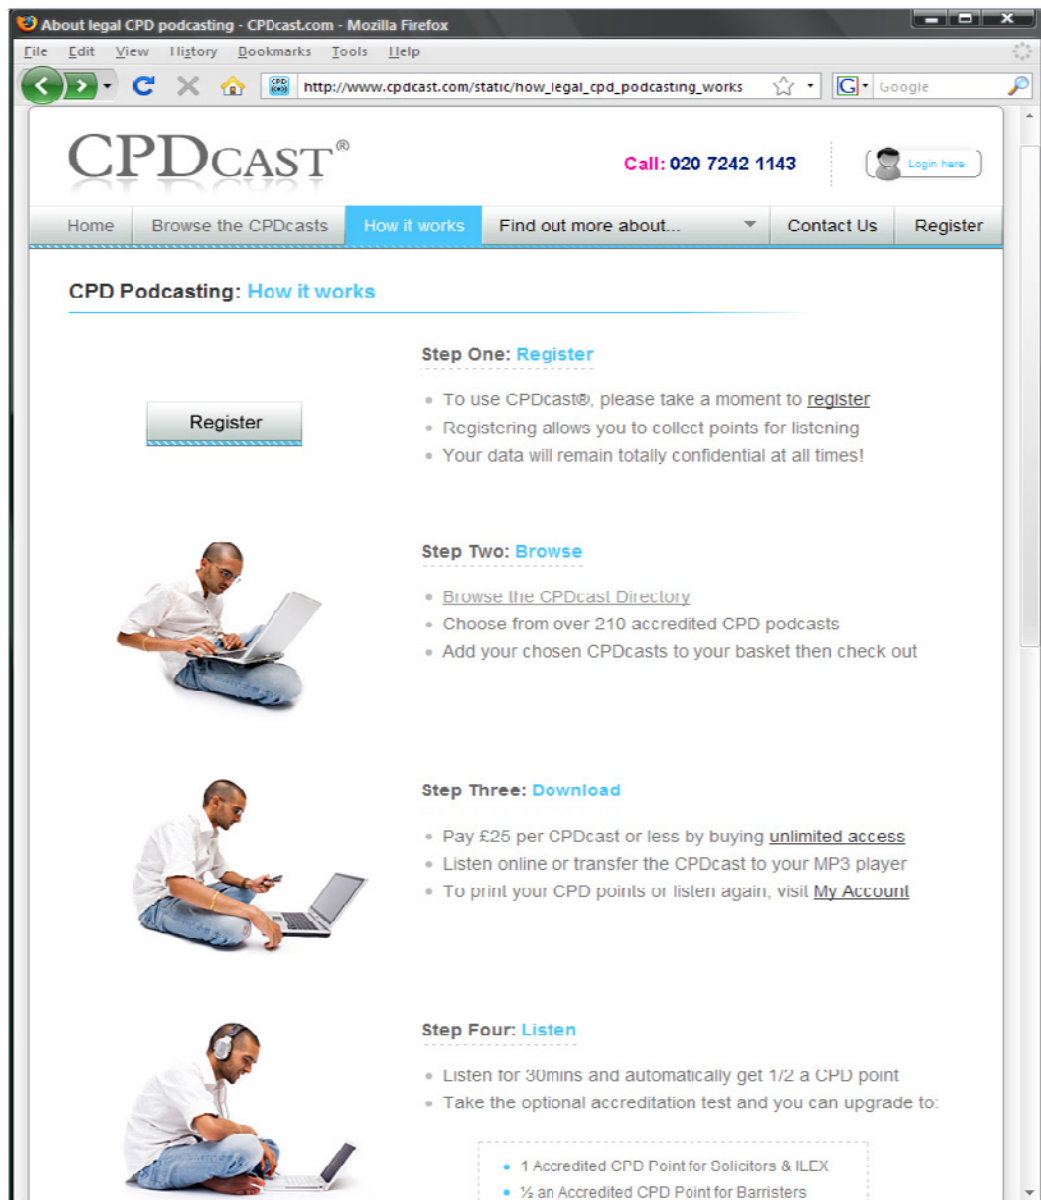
About legal CPD podcasting - CPDcast.com - Mozilla Firefox

File Edit View History Bookmarks Tools Help

http://www.cpdcast.com/static/how_legal_cpd_podcasting_works

Google

CPDcast®

Call: 020 7242 1143

Login here

Home | Browse the CPDcasts | How it works | Find out more about... | Contact Us | Register

CPD Podcasting: How it works

Step One: Register

Register

- To use CPDcast®, please take a moment to register
- Registering allows you to collect points for listening
- Your data will remain totally confidential at all times!

Step Two: Browse

- Browse the CPDcast Directory
- Choose from over 210 accredited CPD podcasts
- Add your chosen CPDcasts to your basket then check out

Step Three: Download

- Pay £25 per CPDcast or less by buying unlimited access
- Listen online or transfer the CPDcast to your MP3 player
- To print your CPD points or listen again, visit My Account

Step Four: Listen

- Listen for 30mins and automatically get 1/2 a CPD point
- Take the optional accreditation test and you can upgrade to:

- 1 Accredited CPD Point for Solicitors & ILEX
- ½ an Accredited CPD Point for Barristers